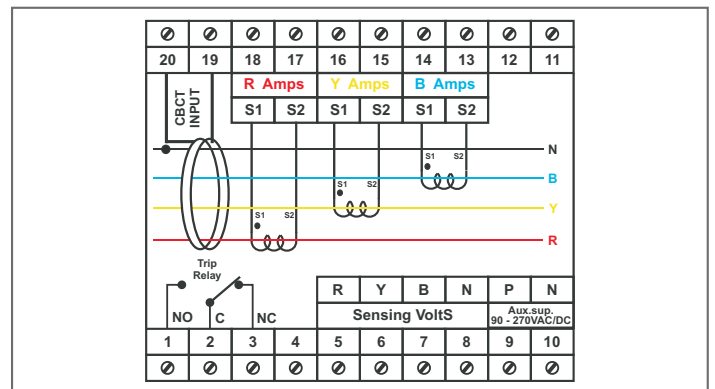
| ⊘ | ⊘ | ⊘ | ⊘ | ⊘ | ⊘ | ⊘ | ⊘ | ⊘ | ⊘ |
|---|---|---|---|---|---|---|---|---|---|
| 20 | 19 | 18 | 17 | 16 | 15 | 14 | 13 | 12 | 11 |

CBCT INPUT

R Amps | Y Amps | B Amps
S1 S2 | S1 S2 | S1 S2

S1 S2
S1 S2
S1 S2

N
B
Y
R

Trip Relay

NO C NC

| R | Y | B | N | P | N |
|---|---|---|---|---|---|
| Sensing VoltS | | | | Aux.sup. 90 - 270VAC/DC | |

| 1 | 2 | 3 | 4 | 5 | 6 | 7 | 8 | 9 | 10 |
|---|---|---|---|---|---|---|---|---|---|
| ⊘ | ⊘ | ⊘ | ⊘ | ⊘ | ⊘ | ⊘ | ⊘ | ⊘ | ⊘ |